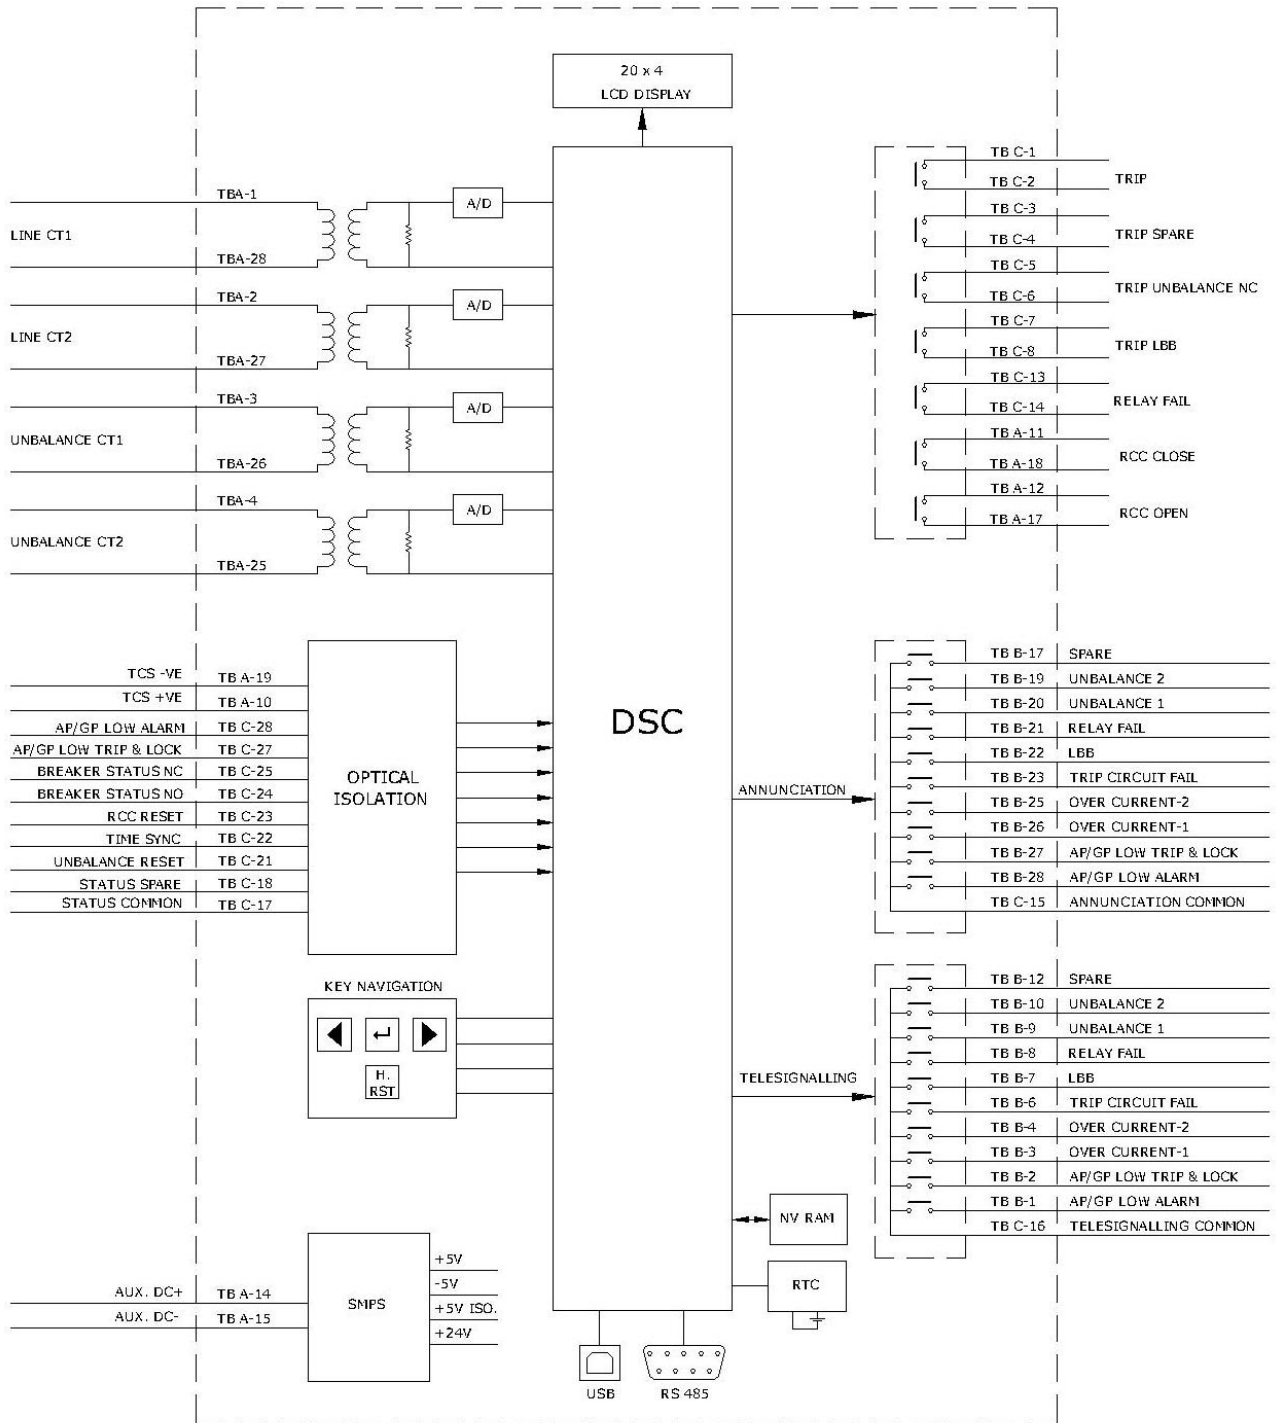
20 x 4
LCD DISPLAY

TBA-1
LINE CT1
TBA-28
A/D

TBA-2
LINE CT2
TBA-27
A/D

TBA-3
UNBALANCE CT1
TBA-26
A/D

TBA-4
UNBALANCE CT2
TBA-25
A/D

TB C-1
TB C-2 TRIP
TB C-3
TB C-4 TRIP SPARE
TB C-5
TB C-6 TRIP UNBALANCE NC
TB C-7
TB C-8 TRIP LBB
TB C-13
TB C-14 RELAY FAIL
TB A-11
TB A-18 RCC CLOSE
TB A-12
TB A-17 RCC OPEN

DSC

TCS -VE TB A-19
TCS +VE TB A-10
AP/GP LOW ALARM TB C-28
AP/GP LOW TRIP & LOCK TB C-27
BREAKER STATUS NC TB C-25
BREAKER STATUS NO TB C-24
RCC RESET TB C-23
TIME SYNC TB C-22
UNBALANCE RESET TB C-21
STATUS SPARE TB C-18
STATUS COMMON TB C-17

OPTICAL ISOLATION

ANNUNCIATION

TB B-17 SPARE
TB B-19 UNBALANCE 2
TB B-20 UNBALANCE 1
TB B-21 RELAY FAIL
TB B-22 LBB
TB B-23 TRIP CIRCUIT FAIL
TB B-25 OVER CURRENT-2
TB B-26 OVER CURRENT-1
TB B-27 AP/GP LOW TRIP & LOCK
TB B-28 AP/GP LOW ALARM
TB C-15 ANNUNCIATION COMMON

KEY NAVIGATION
H. RST

TELESIGNALLING

TB B-12 SPARE
TB B-10 UNBALANCE 2
TB B-9 UNBALANCE 1
TB B-8 RELAY FAIL
TB B-7 LBB
TB B-6 TRIP CIRCUIT FAIL
TB B-4 OVER CURRENT-2
TB B-3 OVER CURRENT-1
TB B-2 AP/GP LOW TRIP & LOCK
TB B-1 AP/GP LOW ALARM
TB C-16 TELESIGNALLING COMMON

NV RAM
RTC

AUX. DC+ TB A-14
AUX. DC- TB A-15
SMPS
+5V
-5V
+5V ISO.
+24V

USB
RS 485